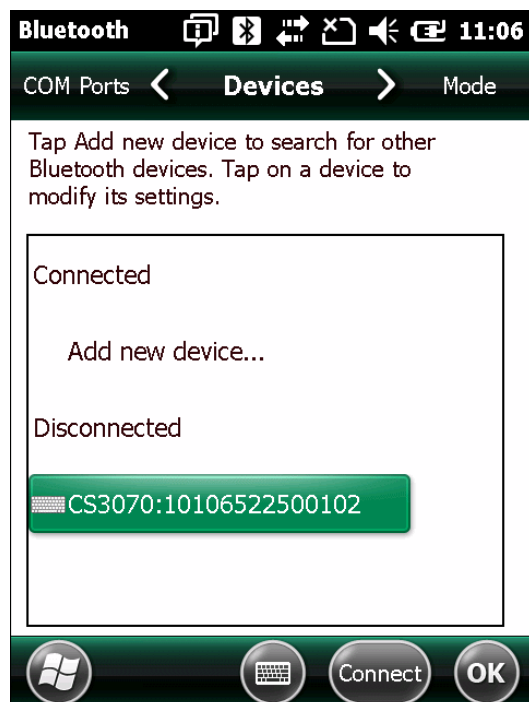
Bluetooth 11:06

COM Ports Devices Mode

Tap Add new device to search for other Bluetooth devices. Tap on a device to modify its settings.

Connected

Add new device...

Disconnected

CS3070:10106522500102

Connect OK